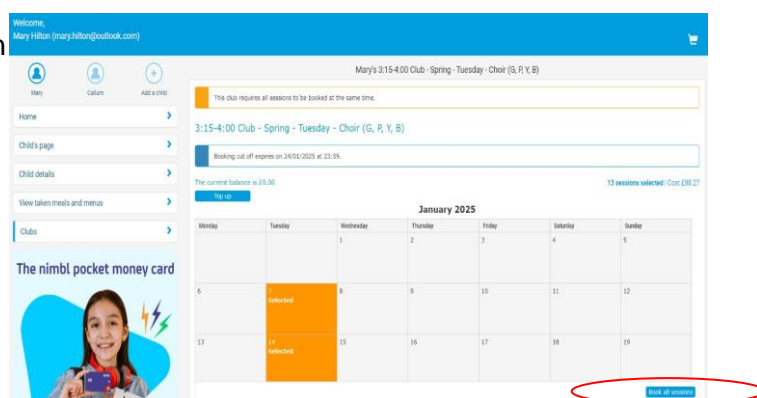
h

Welcome,
Mary Hilton (mary.hilton@outlook.com)

Mary
Callum
Add a child

Home
Child's page
Child details
View taken meals and menus
Clubs

The nimbl pocket money card

Mary's 3:15-4:00 Club - Spring - Tuesday - Choir (G, P, Y, B)

This club requires all sessions to be booked at the same time.

3:15-4:00 Club - Spring - Tuesday - Choir (G, P, Y, B)

Booking cut off expires on 24/01/2025 at 23:59.

The current balance is £0.00

Top up

13 sessions selected | Cost £88.27

January 2025

| Monday | Tuesday | Wednesday | Thursday | Friday | Saturday | Sunday |
|---|---|---|---|---|---|---|
| | | 1 | 2 | 3 | 4 | 5 |
| 6 | 7 Selected | 8 | 9 | 10 | 11 | 12 |
| 13 | 14 Selected | 15 | 16 | 17 | 18 | 19 |

Book all sessions